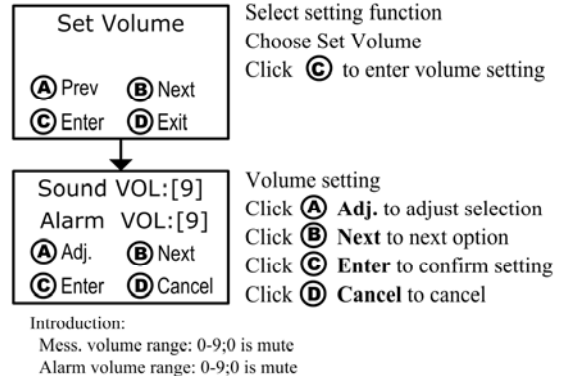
Set Volume

Ⓐ Prev Ⓑ Next
Ⓒ Enter Ⓓ Exit

Select setting function
Choose Set Volume
Click Ⓒ to enter volume setting

Sound VOL:[9]
Alarm VOL:[9]
Ⓐ Adj. Ⓑ Next
Ⓒ Enter Ⓓ Cancel

Volume setting
Click Ⓐ **Adj.** to adjust selection
Click Ⓑ **Next** to next option
Click Ⓒ **Enter** to confirm setting
Click Ⓓ **Cancel** to cancel

Introduction:
Mess. volume range: 0-9;0 is mute
Alarm volume range: 0-9;0 is mute